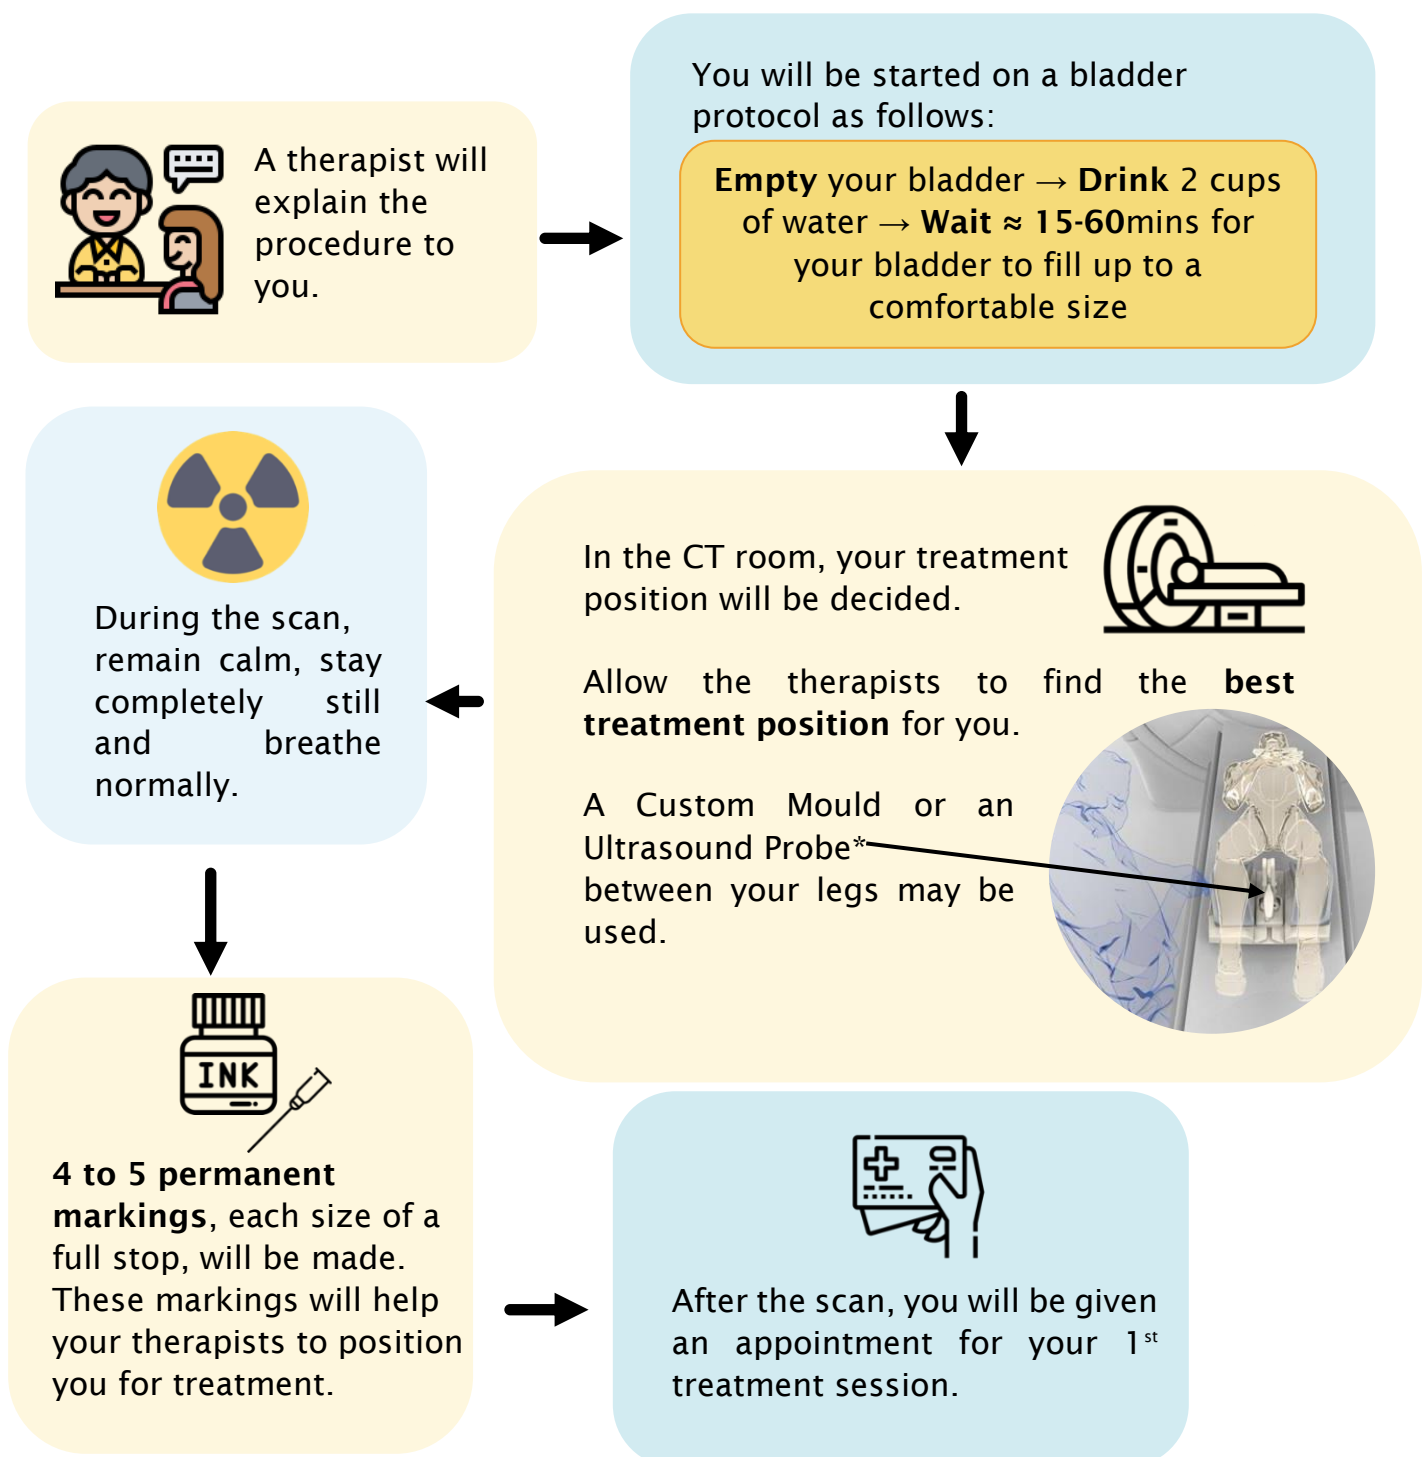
A therapist will explain the procedure to you.

You will be started on a bladder protocol as follows:

**Empty** your bladder → **Drink** 2 cups of water → **Wait** ≈ **15-60**mins for your bladder to fill up to a comfortable size

In the CT room, your treatment position will be decided.

Allow the therapists to find the **best treatment position** for you.

A Custom Mould or an Ultrasound Probe* between your legs may be used.

During the scan, remain calm, stay completely still and breathe normally.

INK

**4 to 5 permanent markings**, each size of a full stop, will be made. These markings will help your therapists to position you for treatment.

After the scan, you will be given an appointment for your 1$^{st}$ treatment session.